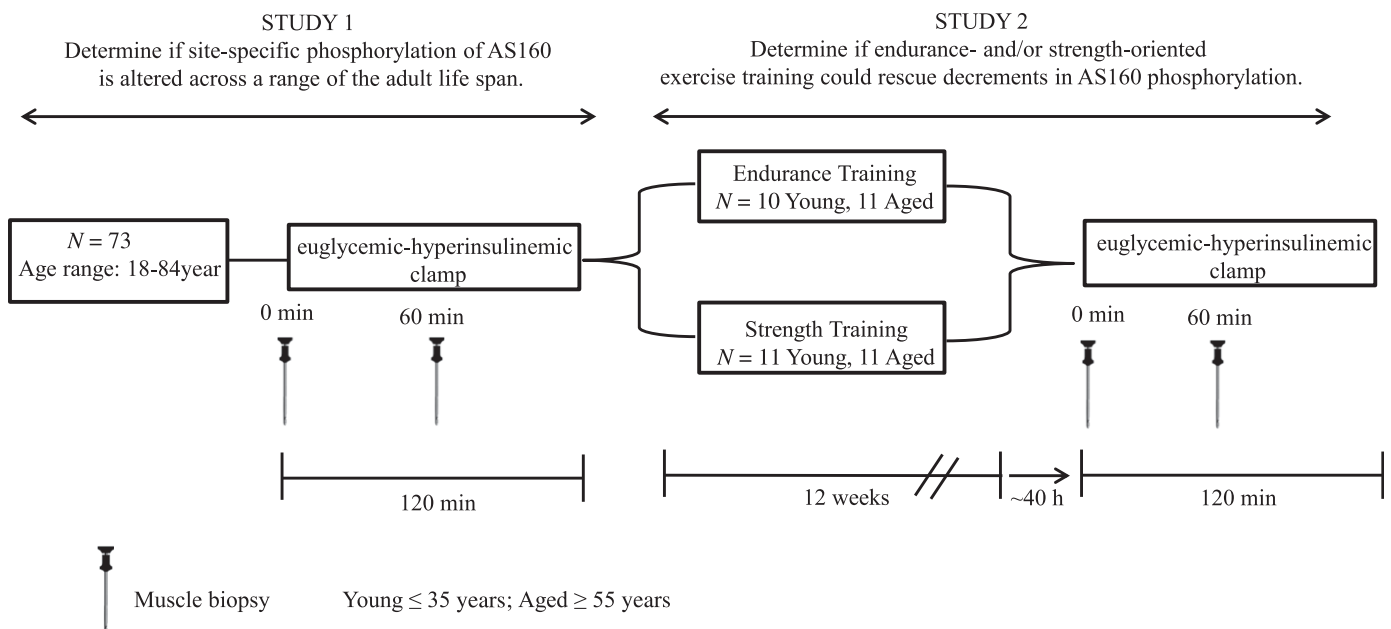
STUDY 1
Determine if site-specific phosphorylation of AS160 is altered across a range of the adult life span.

STUDY 2
Determine if endurance- and/or strength-oriented exercise training could rescue decrements in AS160 phosphorylation.

$N = 73$
Age range: 18-84year

euglycemic-hyperinsulinemic clamp

0 min

60 min

120 min

Endurance Training
$N = 10$ Young, 11 Aged

Strength Training
$N = 11$ Young, 11 Aged

12 weeks

~40 h

euglycemic-hyperinsulinemic clamp

0 min

60 min

120 min

Muscle biopsy

Young $\leq$ 35 years; Aged $\geq$ 55 years